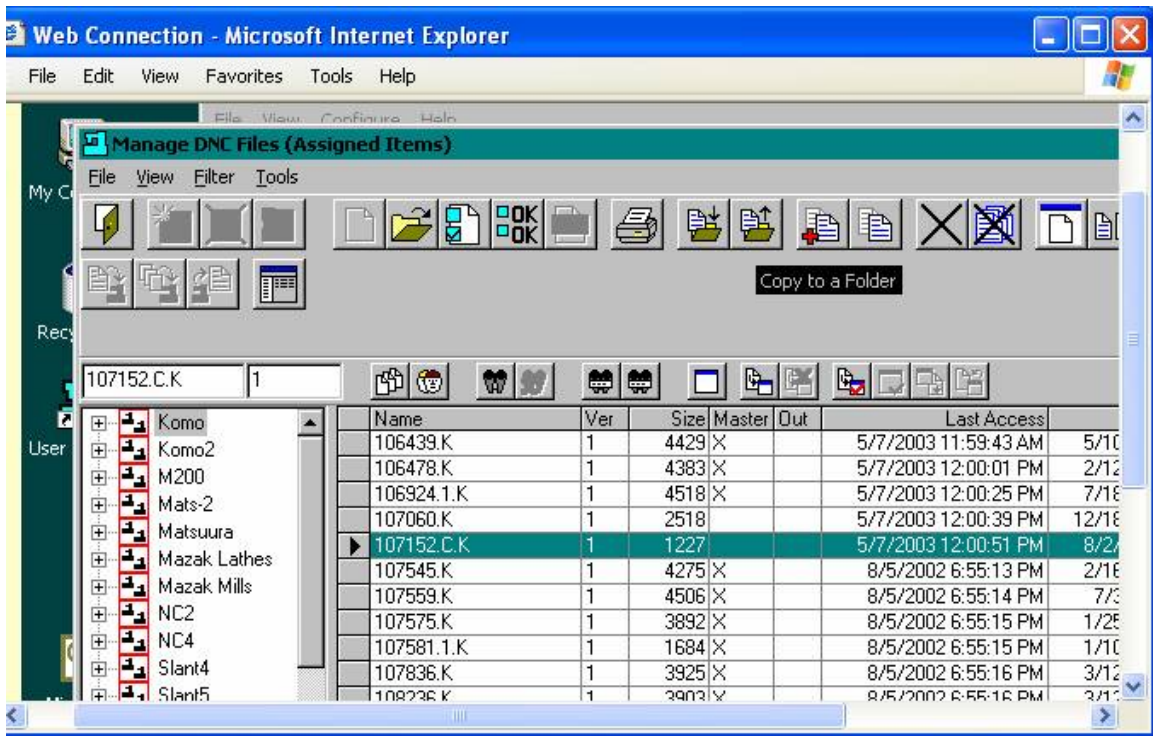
Web Connection - Microsoft Internet Explorer

File Edit View Favorites Tools Help

File View Configure Help

Manage DNC Files (Assigned Items)

File View Filter Tools

My C

Recy

User

Copy to a Folder

107152.C.K 1

Komo
Komo2
M200
Mats-2
Matsuura
Mazak Lathes
Mazak Mills
NC2
NC4
Slant4
Slant5

| Name | Ver | Size | Master | Out | Last Access | |
|---|---|---|---|---|---|---|
| 106439.K | 1 | 4429 | X | | 5/7/2003 11:59:43 AM | 5/1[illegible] |
| 106478.K | 1 | 4383 | X | | 5/7/2003 12:00:01 PM | 2/1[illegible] |
| 106924.1.K | 1 | 4518 | X | | 5/7/2003 12:00:25 PM | 7/1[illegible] |
| 107060.K | 1 | 2518 | | | 5/7/2003 12:00:39 PM | 12/1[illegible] |
| 107152.C.K | 1 | 1227 | | | 5/7/2003 12:00:51 PM | 8/2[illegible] |
| 107545.K | 1 | 4275 | X | | 8/5/2002 6:55:13 PM | 2/1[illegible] |
| 107559.K | 1 | 4506 | X | | 8/5/2002 6:55:14 PM | 7/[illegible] |
| 107575.K | 1 | 3892 | X | | 8/5/2002 6:55:15 PM | 1/2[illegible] |
| 107581.1.K | 1 | 1684 | X | | 8/5/2002 6:55:15 PM | 1/1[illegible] |
| 107836.K | 1 | 3925 | X | | 8/5/2002 6:55:16 PM | 3/1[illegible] |
| 108236.K | 1 | 3903 | X | | 8/5/2002 6:55:16 PM | 3/1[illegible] |